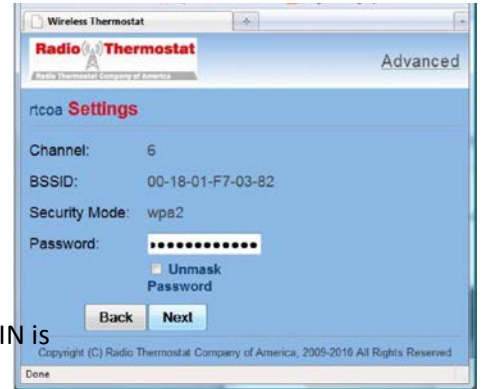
Wireless Thermostat
+
Radio Thermostat
Radio Thermostat Company of America
Advanced
rtcoa Settings
Channel: 6
BSSID: 00-18-01-F7-03-82
Security Mode: wpa2
Password: ••••••••••••
Unmask Password
Back
Next
IN is
Copyright (C) Radio Thermostat Company of America, 2009-2010 All Rights Reserved
Done